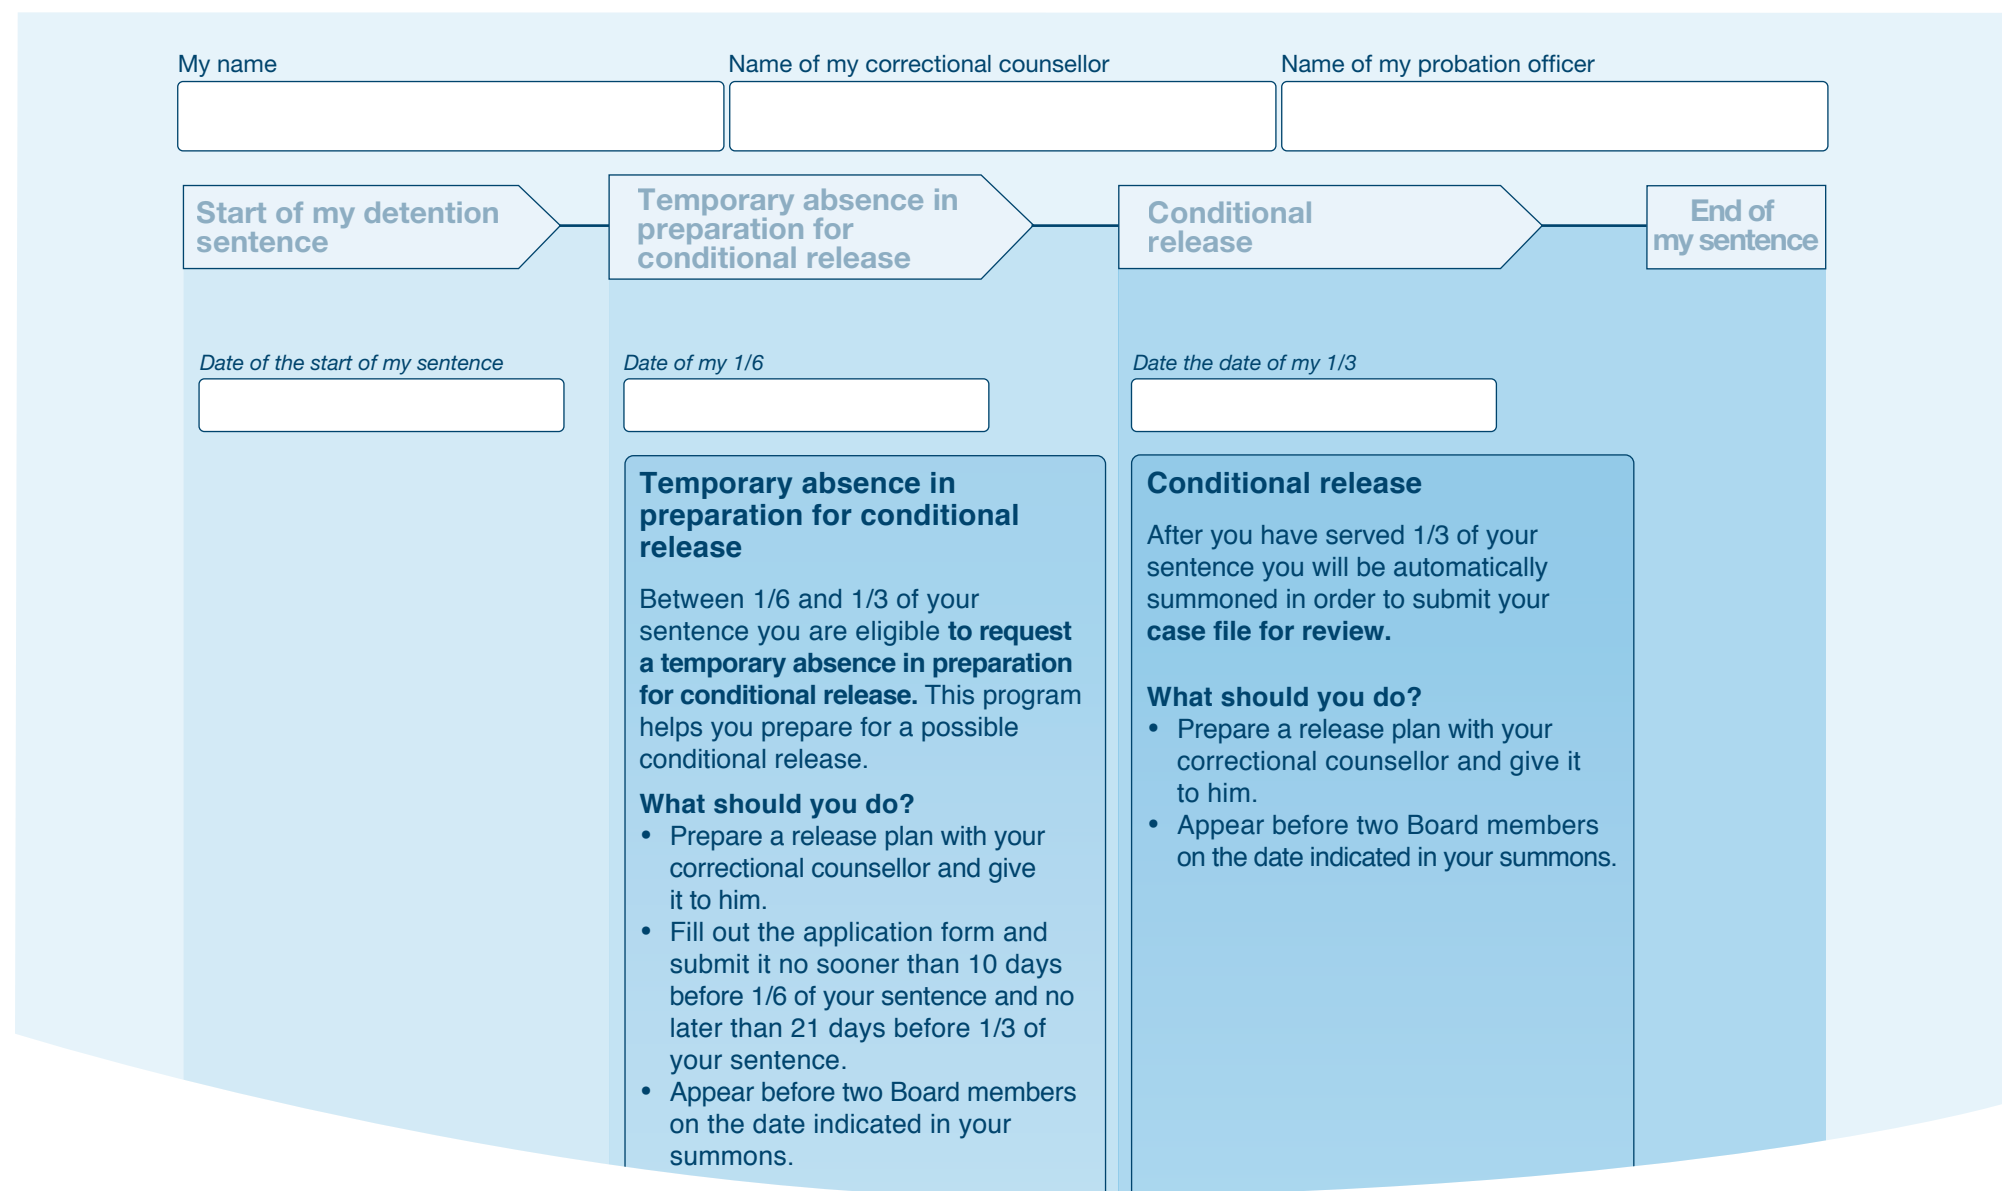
My name

Name of my correctional counsellor

Name of my probation officer

Start of my detention sentence

Temporary absence in preparation for conditional release

Conditional release

End of my sentence

Date of the start of my sentence

Date of my 1/6

Date the date of my 1/3

**Temporary absence in preparation for conditional release**

Between 1/6 and 1/3 of your sentence you are eligible **to request a temporary absence in preparation for conditional release.** This program helps you prepare for a possible conditional release.

**What should you do?**
• Prepare a release plan with your correctional counsellor and give it to him.
• Fill out the application form and submit it no sooner than 10 days before 1/6 of your sentence and no later than 21 days before 1/3 of your sentence.
• Appear before two Board members on the date indicated in your summons.

**Conditional release**

After you have served 1/3 of your sentence you will be automatically summoned in order to submit your **case file for review.**

**What should you do?**
• Prepare a release plan with your correctional counsellor and give it to him.
• Appear before two Board members on the date indicated in your summons.